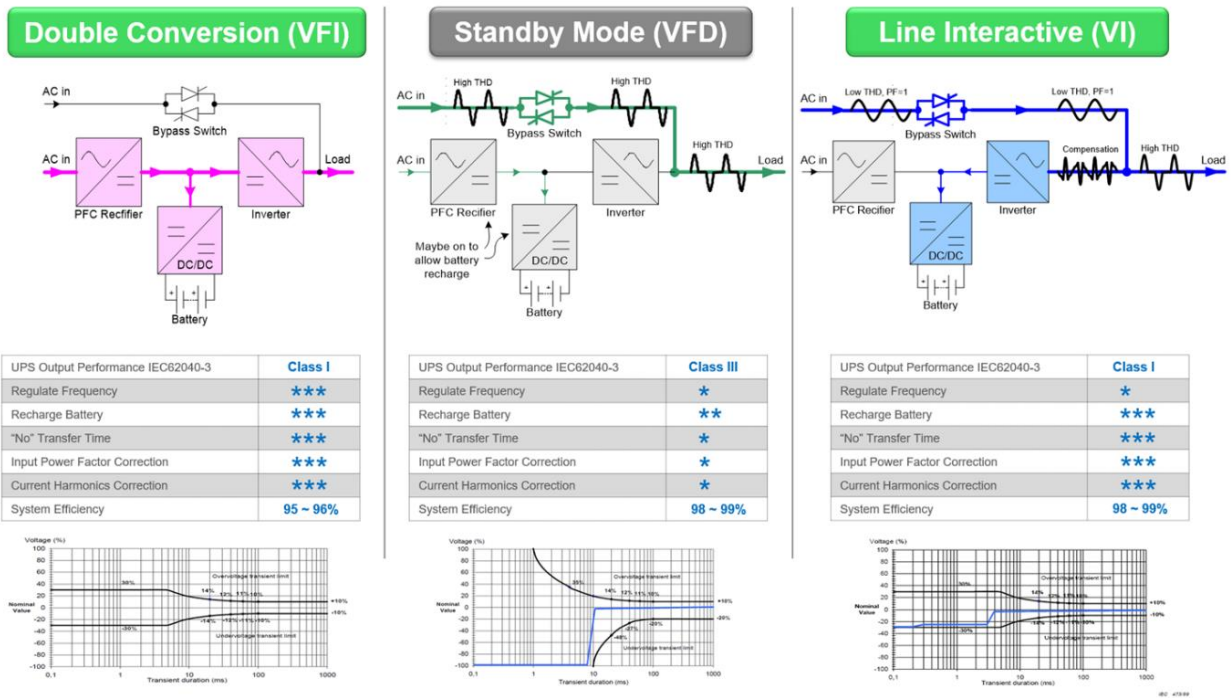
Double Conversion (VFI)

AC in
Bypass Switch
AC in
Load
PFC Recifier
Inverter
DC/DC
Battery

| UPS Output Performance IEC62040-3 | Class I |
|---|---|
| Regulate Frequency | *** |
| Recharge Battery | *** |
| "No" Transfer Time | *** |
| Input Power Factor Correction | *** |
| Current Harmonics Correction | *** |
| System Efficiency | 95 ~ 96% |

Voltage (%)
100 80 60 40 20 0 -20 -40 -60 -80 -100
Nominal Value
30%
Overvoltage transient limit
14% 12% 11% 10%
+10%
-10%
-30%
-14% -12% -11% -10%
Undervoltage transient limit
0,1 1 10 100 1000
Transient duration (ms)

Standby Mode (VFD)

AC in
High THD
Bypass Switch
High THD
High THD
Load
AC in
PFC Recifier
Inverter
Maybe on to allow battery recharge
DC/DC
Battery

| UPS Output Performance IEC62040-3 | Class III |
|---|---|
| Regulate Frequency | * |
| Recharge Battery | ** |
| "No" Transfer Time | * |
| Input Power Factor Correction | * |
| Current Harmonics Correction | * |
| System Efficiency | 98 ~ 99% |

Voltage (%)
100 80 60 40 20 0 -20 -40 -60 -80 -100
Nominal Value
35%
Overvoltage transient limit
14% 12% 11% 10%
+10%
-20%
-25%
-40%
-48%
Undervoltage transient limit
0,1 1 10 100 1000
Transient duration (ms)

Line Interactive (VI)

AC in
Low THD, PF=1
Bypass Switch
Low THD, PF=1
AC in
Compensation
High THD
Load
PFC Recifier
Inverter
DC/DC
Battery

| UPS Output Performance IEC62040-3 | Class I |
|---|---|
| Regulate Frequency | * |
| Recharge Battery | *** |
| "No" Transfer Time | *** |
| Input Power Factor Correction | *** |
| Current Harmonics Correction | *** |
| System Efficiency | 98 ~ 99% |

Voltage (%)
100 80 60 40 20 0 -20 -40 -60 -80 -100
Nominal Value
30%
Overvoltage transient limit
14% 12% 11% 10%
+10%
-10%
-30%
-14% -12% -11% -10%
Undervoltage transient limit
0,1 1 10 100 1000
Transient duration (ms)
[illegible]